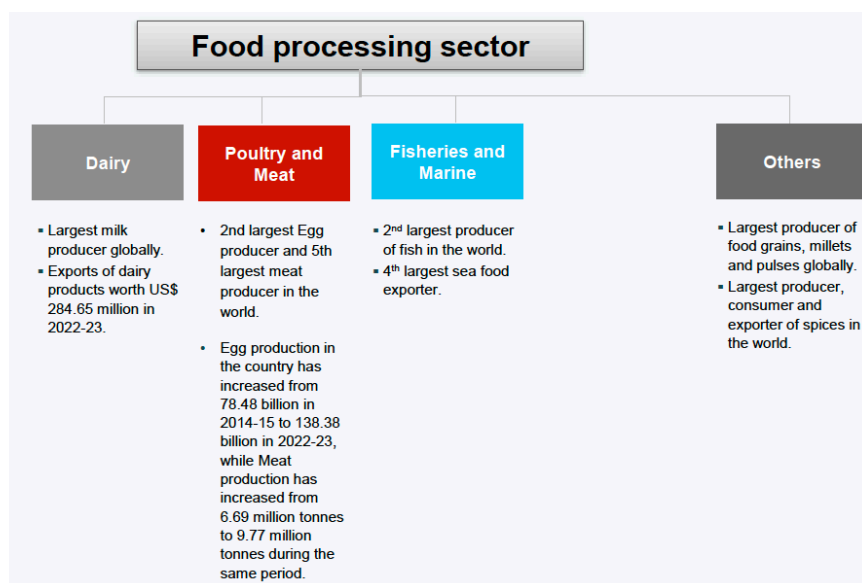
Food processing sector

Dairy

Poultry and Meat

Fisheries and Marine

Others

▪ Largest milk producer globally.
▪ Exports of dairy products worth US$ 284.65 million in 2022-23.

• 2nd largest Egg producer and 5th largest meat producer in the world.

• Egg production in the country has increased from 78.48 billion in 2014-15 to 138.38 billion in 2022-23, while Meat production has increased from 6.69 million tonnes to 9.77 million tonnes during the same period.

▪ 2$^{nd}$ largest producer of fish in the world.
▪ 4$^{th}$ largest sea food exporter.

▪ Largest producer of food grains, millets and pulses globally.
▪ Largest producer, consumer and exporter of spices in the world.